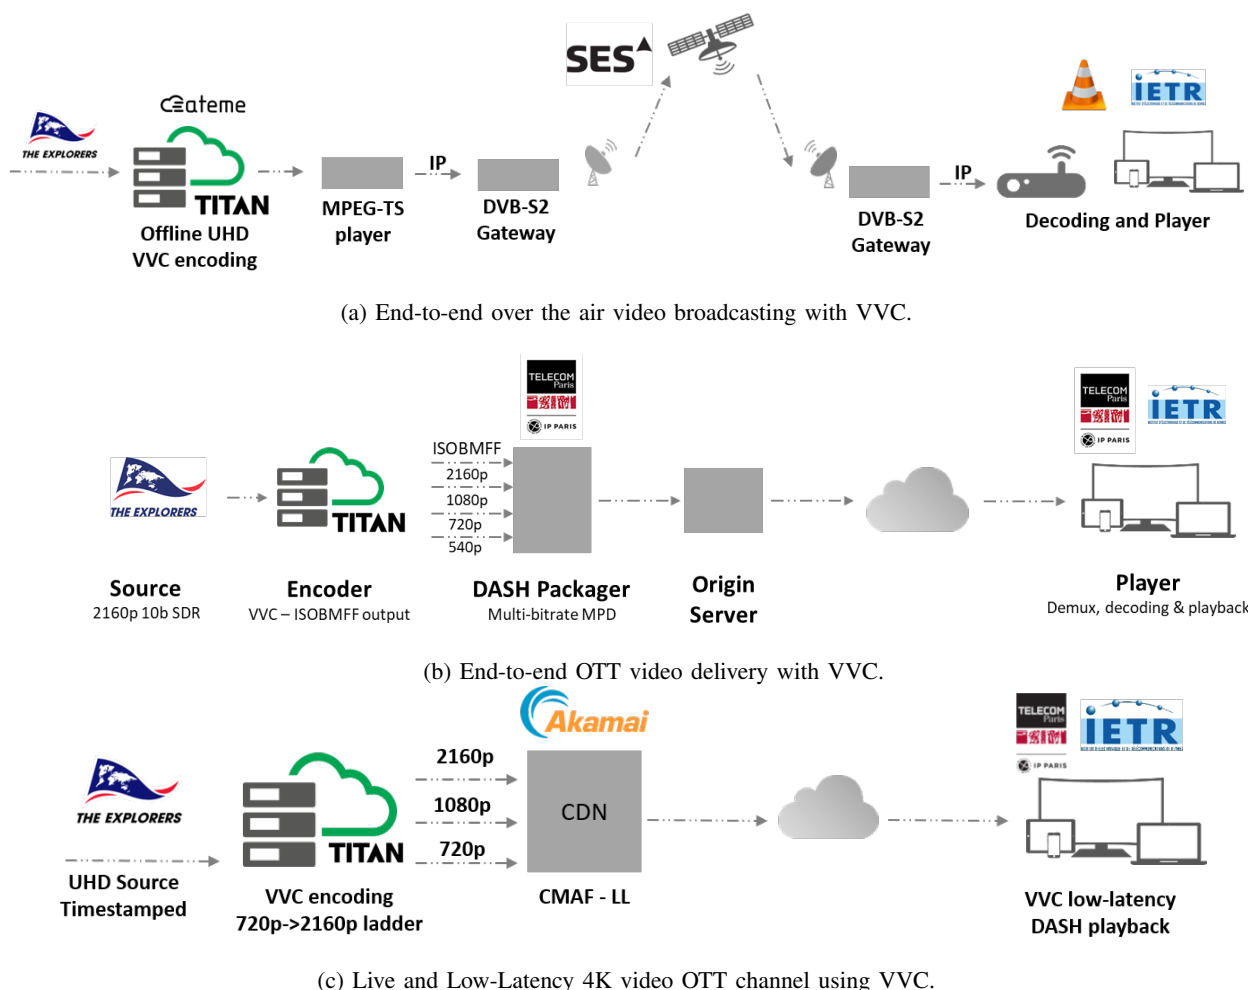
SES

ateme

THE EXPLORERS

TITAN

Offline UHD VVC encoding

MPEG-TS player

IP

DVB-S2 Gateway

DVB-S2 Gateway

IP

IETR

Decoding and Player

(a) End-to-end over the air video broadcasting with VVC.

TELECOM Paris

IP PARIS

THE EXPLORERS

TITAN

ISOBMFF

2160p

1080p

720p

540p

TELECOM Paris

IP PARIS

IETR

Source
2160p 10b SDR

Encoder
VVC – ISOBMFF output

DASH Packager
Multi-bitrate MPD

Origin Server

Player
Demux, decoding & playback

(b) End-to-end OTT video delivery with VVC.

Akamai

TELECOM Paris

IETR

IP PARIS

THE EXPLORERS

TITAN

2160p

1080p

720p

CDN

UHD Source Timestamped

VVC encoding 720p->2160p ladder

CMAF - LL

VVC low-latency DASH playback

(c) Live and Low-Latency 4K video OTT channel using VVC.